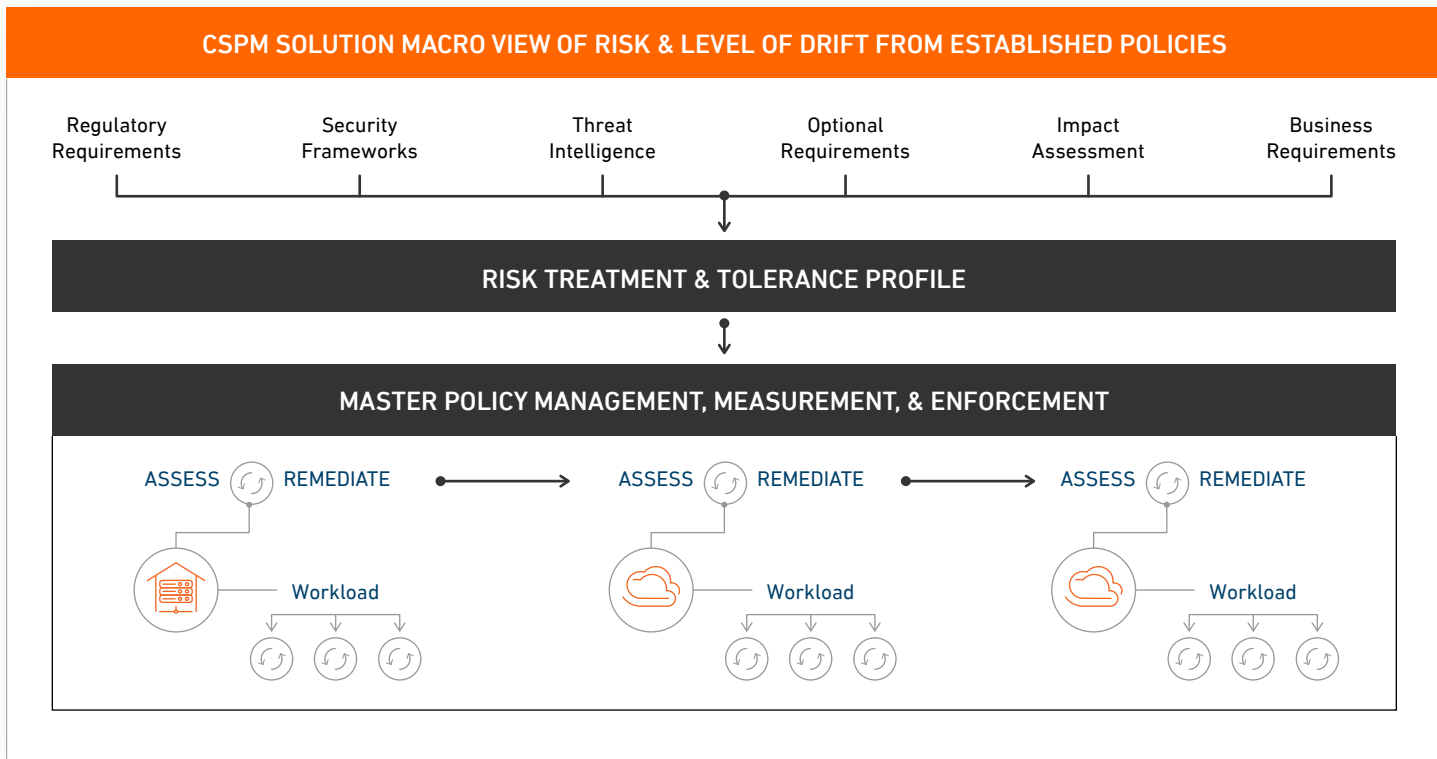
CSPM SOLUTION MACRO VIEW OF RISK & LEVEL OF DRIFT FROM ESTABLISHED POLICIES

Regulatory Requirements

Security Frameworks

Threat Intelligence

Optional Requirements

Impact Assessment

Business Requirements

RISK TREATMENT & TOLERANCE PROFILE

MASTER POLICY MANAGEMENT, MEASUREMENT, & ENFORCEMENT

ASSESS REMEDIATE

Workload

ASSESS REMEDIATE

Workload

ASSESS REMEDIATE

Workload